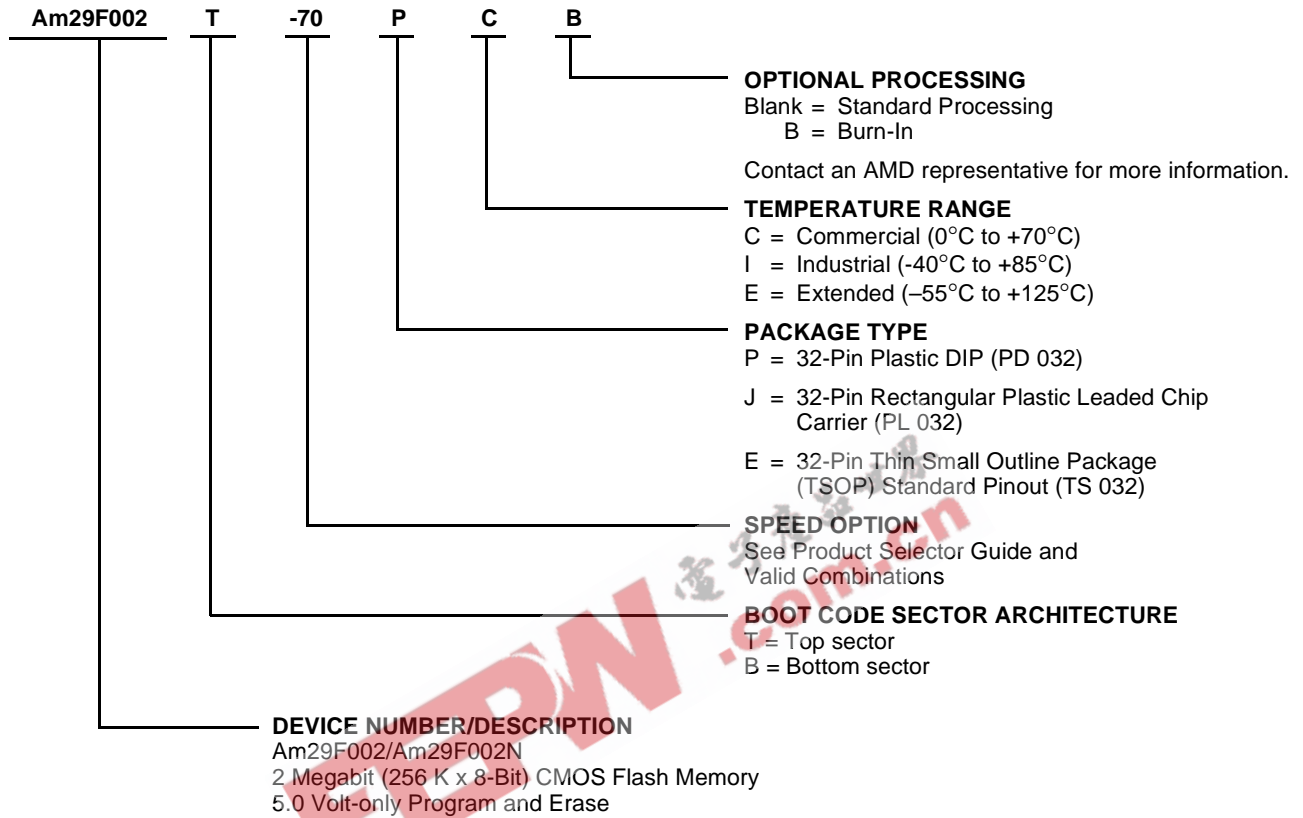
Am29F002 T -70 P C B

OPTIONAL PROCESSING
Blank = Standard Processing
B = Burn-In

Contact an AMD representative for more information.

TEMPERATURE RANGE
C = Commercial (0°C to +70°C)
I = Industrial (-40°C to +85°C)
E = Extended (–55°C to +125°C)

PACKAGE TYPE
P = 32-Pin Plastic DIP (PD 032)

J = 32-Pin Rectangular Plastic Leaded Chip Carrier (PL 032)

E = 32-Pin Thin Small Outline Package (TSOP) Standard Pinout (TS 032)

SPEED OPTION
See Product Selector Guide and Valid Combinations

BOOT CODE SECTOR ARCHITECTURE
T = Top sector
B = Bottom sector

DEVICE NUMBER/DESCRIPTION
Am29F002/Am29F002N
2 Megabit (256 K x 8-Bit) CMOS Flash Memory
5.0 Volt-only Program and Erase

EEPW .com.cn 电子产品世界